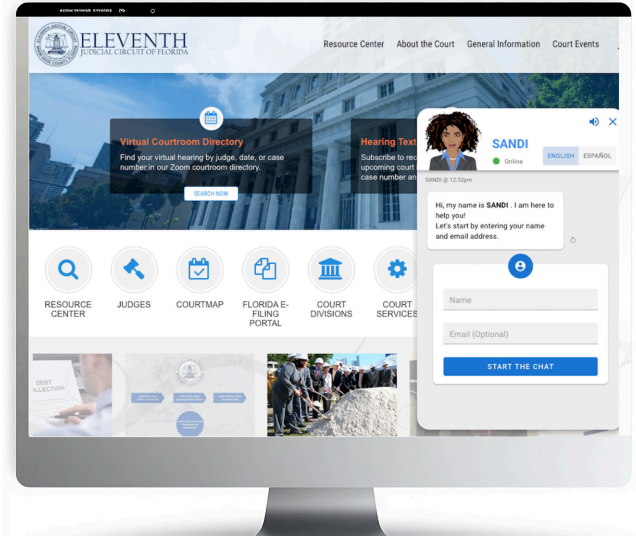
ELEVENTH
JUDICIAL CIRCUIT OF FLORIDA

Resource Center About the Court General Information Court Events

Virtual Courtroom Directory
Find your virtual hearing by judge, date, or case number in our Zoom courtroom directory.
SEARCH NOW

Hearing Text
Subscribe to rec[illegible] upcoming court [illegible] case number an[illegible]

RESOURCE CENTER
JUDGES
COURTMAP
FLORIDA E-FILING PORTAL
COURT DIVISIONS
COURT SERVICES

DEBT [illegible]LLECTION

SANDI
Online
ENGLISH ESPAÑOL

SANDI @ 12:32pm
Hi, my name is SANDI . I am here to help you!
Let's start by entering your name and email address.

Name
Email (Optional)
START THE CHAT